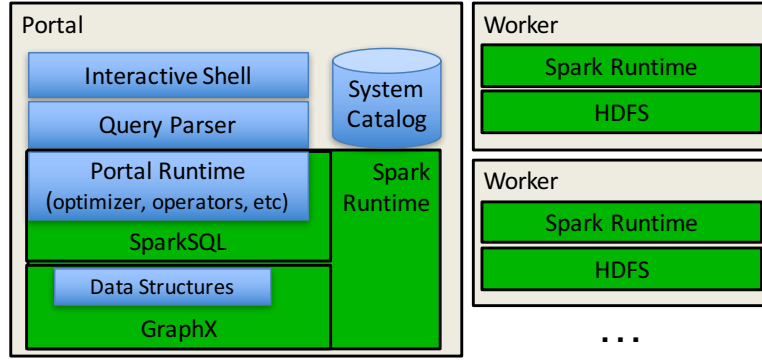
Portal

Interactive Shell

Query Parser

System Catalog

Portal Runtime (optimizer, operators, etc)

SparkSQL

Spark Runtime

Data Structures

GraphX

Worker

Spark Runtime

HDFS

Worker

Spark Runtime

HDFS

...